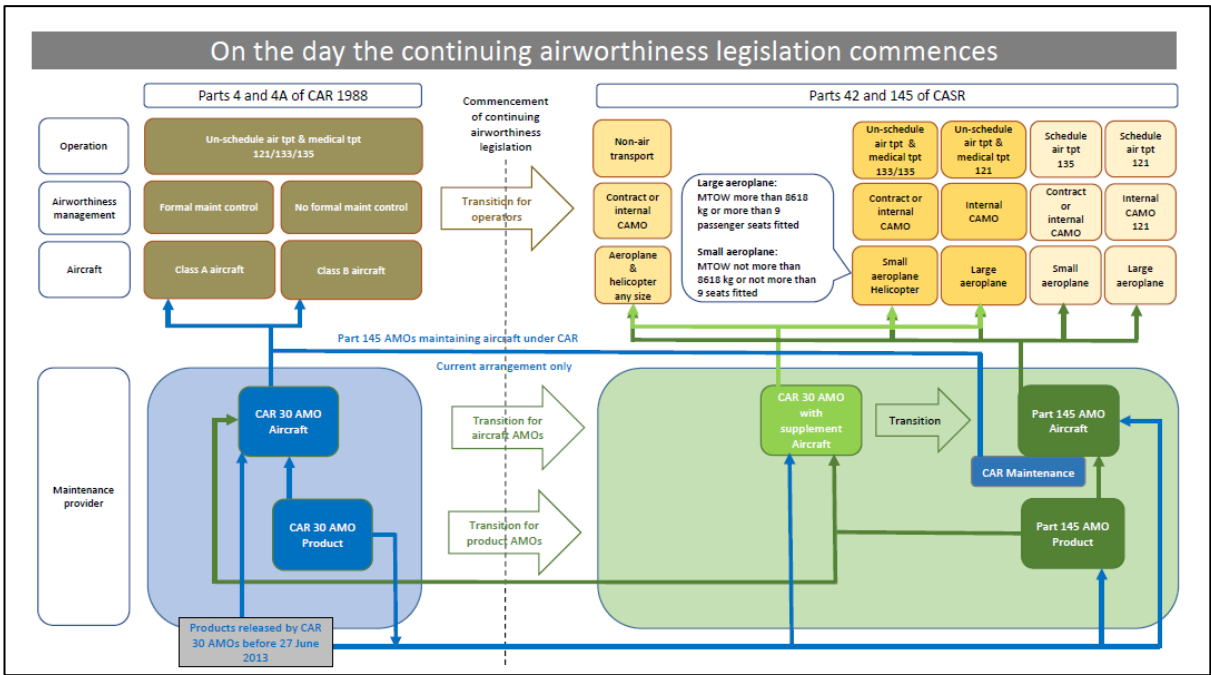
On the day the continuing airworthiness legislation commences

Parts 4 and 4A of CAR 1988

Commencement of continuing airworthiness legislation

Parts 42 and 145 of CASR

Operation

Airworthiness management

Aircraft

Un-schedule air tpt & medical tpt 121/133/135

Formal maint control

No formal maint control

Class A aircraft

Class B aircraft

Transition for operators

Non-air transport

Contract or internal CAMO

Aeroplane & helicopter any size

Large aeroplane: MTOW more than 8618 kg or more than 9 passenger seats fitted

Small aeroplane: MTOW not more than 8618 kg or not more than 9 seats fitted

Un-schedule air tpt & medical tpt 133/135

Contract or internal CAMO

Small aeroplane Helicopter

Un-schedule air tpt & medical tpt 121

Internal CAMO

Large aeroplane

Schedule air tpt 135

Contract or internal CAMO

Small aeroplane

Schedule air tpt 121

Internal CAMO 121

Large aeroplane

Part 145 AMOs maintaining aircraft under CAR

Current arrangement only

Maintenance provider

CAR 30 AMO Aircraft

CAR 30 AMO Product

Transition for aircraft AMOs

Transition for product AMOs

CAR 30 AMO with supplement Aircraft

Transition

Part 145 AMO Aircraft

CAR Maintenance

Part 145 AMO Product

Products released by CAR 30 AMOs before 27 June 2013